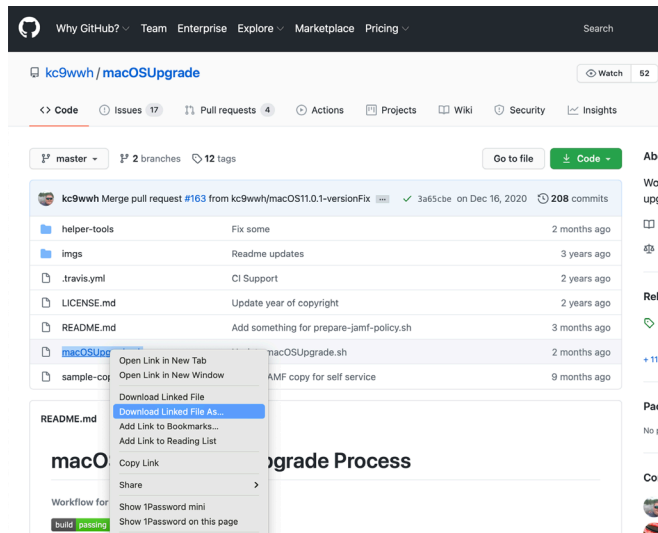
Why GitHub? Team Enterprise Explore Marketplace Pricing Search

kc9wwh / macOSUpgrade

Watch 52

Code Issues 17 Pull requests 4 Actions Projects Wiki Security Insights

master 2 branches 12 tags Go to file Code

Ab

kc9wwh Merge pull request #163 from kc9wwh/macOS11.0.1-versionFix ... ✓ 3a65cbe on Dec 16, 2020 208 commits

Wo upg

| | | |
|---|---|---|
| helper-tools | Fix some | 2 months ago |
| imgs | Readme updates | 3 years ago |
| .travis.yml | CI Support | 2 years ago |
| LICENSE.md | Update year of copyright | 2 years ago |
| README.md | Add something for prepare-jamf-policy.sh | 3 months ago |
| macOSUpg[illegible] | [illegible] macOSUpgrade.sh | 2 months ago |
| sample-cop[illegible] | AMF copy for self service | 9 months ago |

Rel

+ 11

Open Link in New Tab
Open Link in New Window
Download Linked File
Download Linked File As...
Add Link to Bookmarks...
Add Link to Reading List
Copy Link
Share
Show 1Password mini
Show 1Password on this page

README.md

Pa

No p

macO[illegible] pgrade Process

Co

Workflow for

build passing